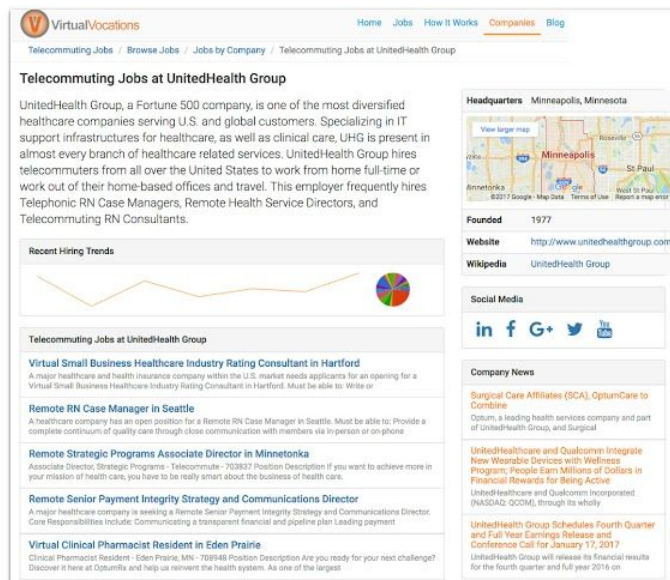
VirtualVocations

Home Jobs How It Works Companies Blog

Telecommuting Jobs / Browse Jobs / Jobs by Company / Telecommuting Jobs at UnitedHealth Group

Telecommuting Jobs at UnitedHealth Group

UnitedHealth Group, a Fortune 500 company, is one of the most diversified healthcare companies serving U.S. and global customers. Specializing in IT support infrastructures for healthcare, as well as clinical care, UHG is present in almost every branch of healthcare related services. UnitedHealth Group hires telecommuters from all over the United States to work from home full-time or work out of their home-based offices and travel. This employer frequently hires Telephonic RN Case Managers, Remote Health Service Directors, and Telecommuting RN Consultants.

Headquarters Minneapolis, Minnesota

View larger map

Minneapolis

St Paul

Roseville

Minnetonka

©2017 Google - Map Data Terms of Use Report a map error

| Founded | 1977 |
|---|---|
| Website | http://www.unitedhealthgroup.com |
| Wikipedia | UnitedHealth Group |

Recent Hiring Trends

Social Media

in f G+ You Tube

Telecommuting Jobs at UnitedHealth Group

Virtual Small Business Healthcare Industry Rating Consultant in Hartford
A major healthcare and health insurance company within the U.S. market needs applicants for an opening for a Virtual Small Business Healthcare Industry Rating Consultant in Hartford. Must be able to: Write or

Remote RN Case Manager in Seattle
A healthcare company has an open position for a Remote RN Case Manager in Seattle. Must be able to: Provide a complete continuum of quality care through close communication with members via in-person or on-phone

Remote Strategic Programs Associate Director in Minnetonka
Associate Director, Strategic Programs - Telecommute - 703837 Position Description If you want to achieve more in your mission of health care, you have to be really smart about the business of health care.

Remote Senior Payment Integrity Strategy and Communications Director
A major healthcare company is seeking a Remote Senior Payment Integrity Strategy and Communications Director. Core Responsibilities Include: Communicating a transparent financial and pipeline plan Leading payment

Virtual Clinical Pharmacist Resident in Eden Prairie
Clinical Pharmacist Resident - Eden Prairie, MN - 708948 Position Description Are you ready for your next challenge? Discover it here at OptumRx and help us reinvent the health system. As one of the largest

Company News

Surgical Care Affiliates (SCA), OptumCare to Combine
Optum, a leading health services company and part of UnitedHealth Group, and Surgical

UnitedHealthcare and Qualcomm Integrate New Wearable Devices with Wellness Program; People Earn Millions of Dollars in Financial Rewards for Being Active
UnitedHealthcare and Qualcomm Incorporated (NASDAQ: QCOM), through its wholly

UnitedHealth Group Schedules Fourth Quarter and Full Year Earnings Release and Conference Call for January 17, 2017
UnitedHealth Group will release its financial results for the fourth quarter and full year 2016 on